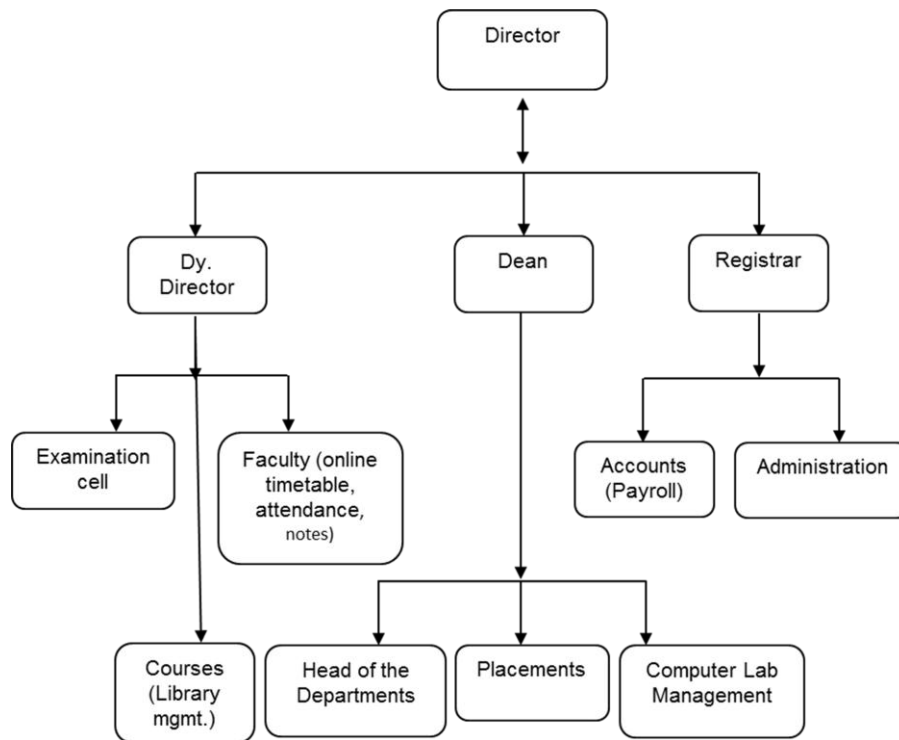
Director

Dy. Director

Dean

Registrar

Examination cell

Faculty (online timetable, attendance, notes)

Accounts (Payroll)

Administration

Courses (Library mgmt.)

Head of the Departments

Placements

Computer Lab Management